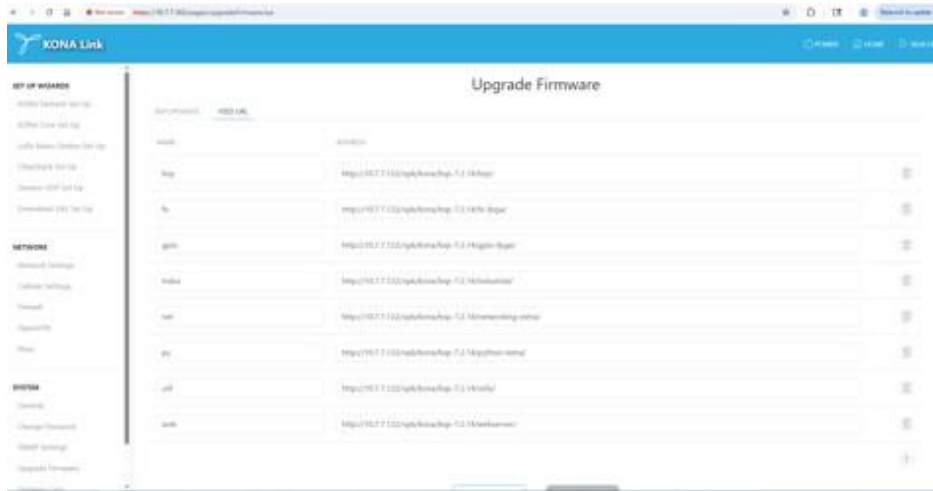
KONA Link

Upgrade Firmware

SET UP WIZARDS

NETWORK

SYSTEM

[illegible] FEED URL

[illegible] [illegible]

bsp http://10.7.7.122/opk/kona/bsp-7.2.16/bsp/

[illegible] http://10.7.7.122/opk/kona/bsp-7.2.16/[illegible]

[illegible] http://10.7.7.122/opk/kona/bsp-7.2.16/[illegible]

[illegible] http://10.7.7.122/opk/kona/bsp-7.2.16/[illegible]

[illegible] http://10.7.7.122/opk/kona/bsp-7.2.16/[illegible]

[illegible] http://10.7.7.122/opk/kona/bsp-7.2.16/python-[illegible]

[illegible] http://10.7.7.122/opk/kona/bsp-7.2.16/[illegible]

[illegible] http://10.7.7.122/opk/kona/bsp-7.2.16/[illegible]